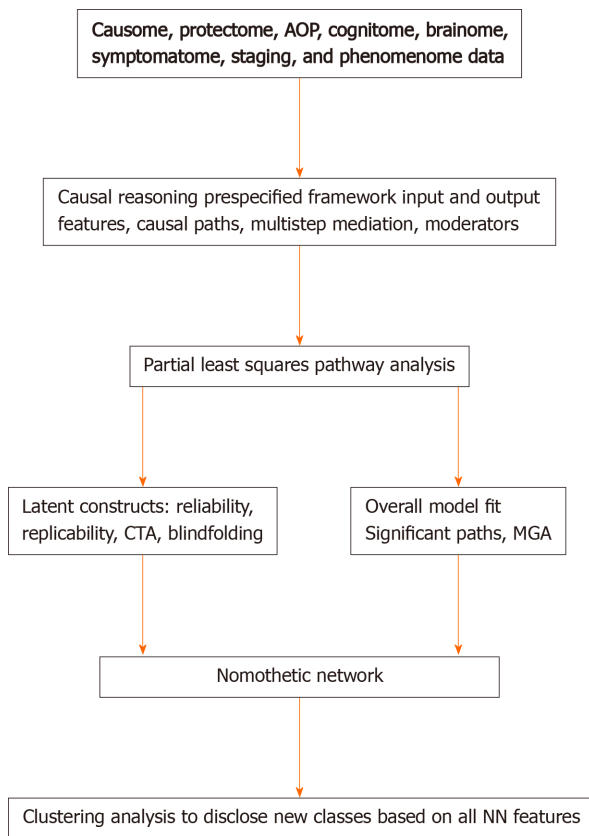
Causome, protectome, AOP, cognitome, brainome, symptomatome, staging, and phenomenome data

Causal reasoning prespecified framework input and output features, causal paths, multistep mediation, moderators

Partial least squares pathway analysis

Latent constructs: reliability, replicability, CTA, blindfolding

Overall model fit
Significant paths, MGA

Nomothetic network

Clustering analysis to disclose new classes based on all NN features